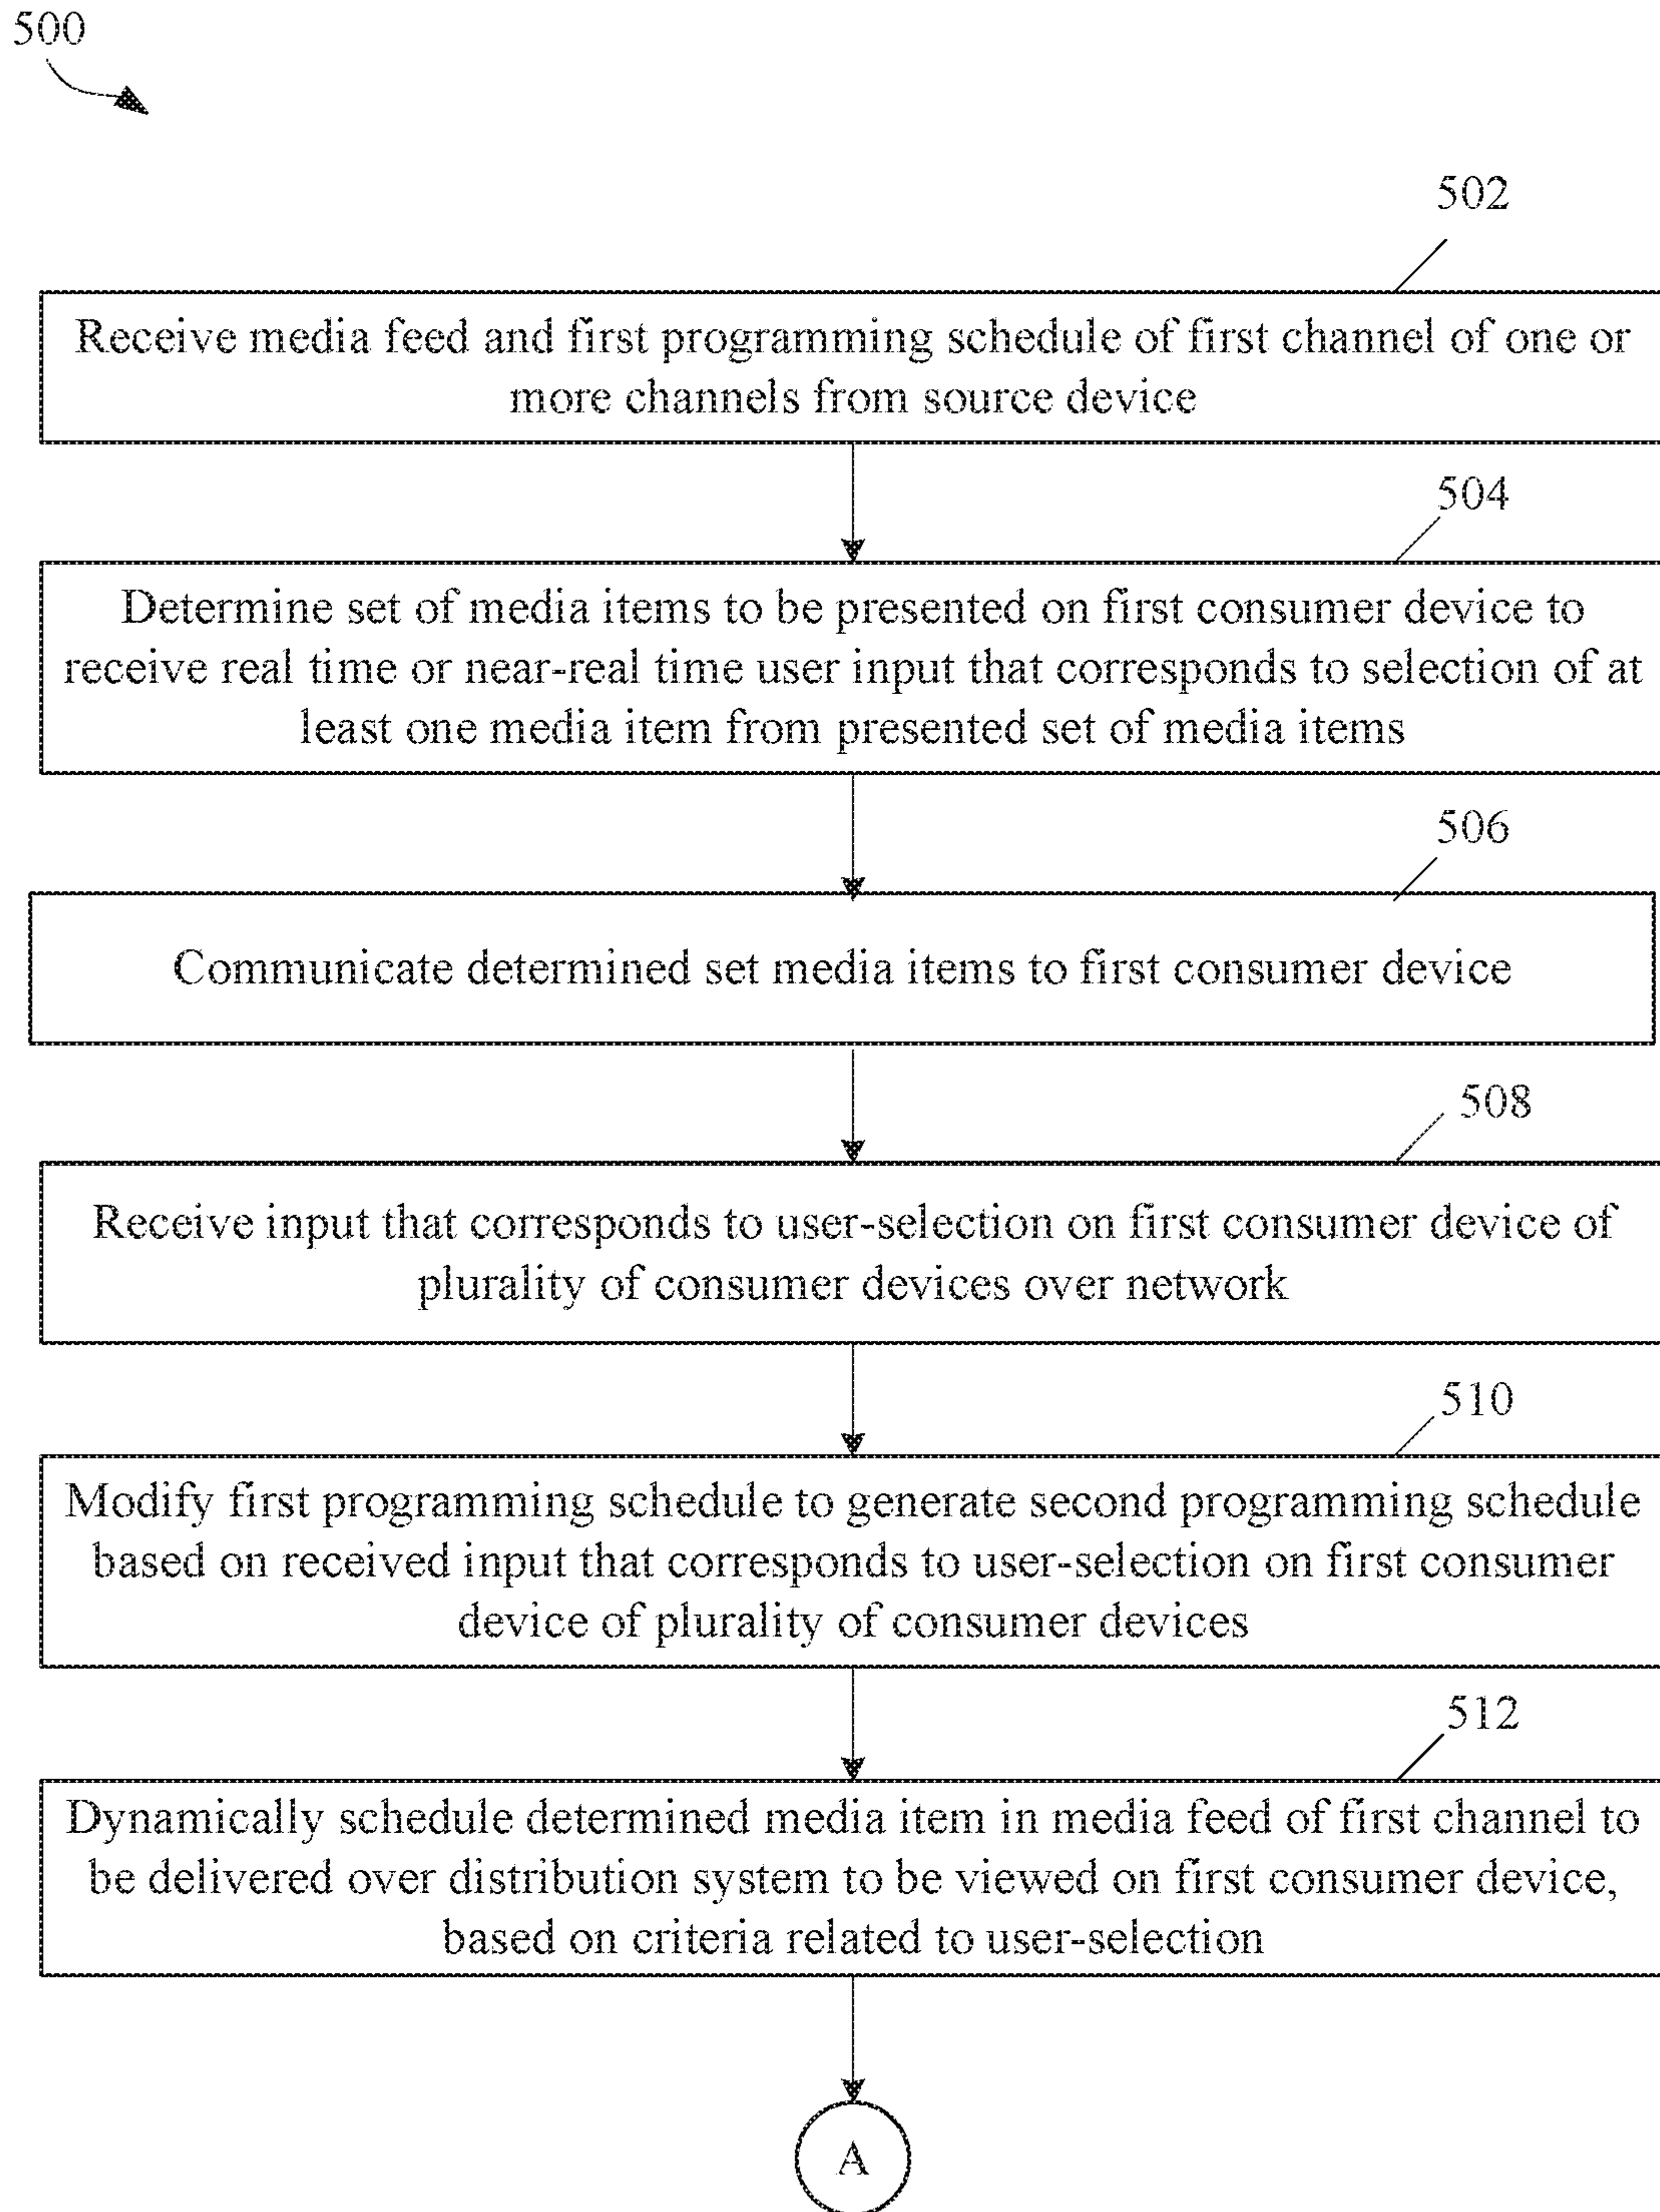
500

502

Receive media feed and first programming schedule of first channel of one or more channels from source device

504

Determine set of media items to be presented on first consumer device to receive real time or near-real time user input that corresponds to selection of at least one media item from presented set of media items

506

Communicate determined set media items to first consumer device

508

Receive input that corresponds to user-selection on first consumer device of plurality of consumer devices over network

510

Modify first programming schedule to generate second programming schedule based on received input that corresponds to user-selection on first consumer device of plurality of consumer devices

512

Dynamically schedule determined media item in media feed of first channel to be delivered over distribution system to be viewed on first consumer device, based on criteria related to user-selection

A